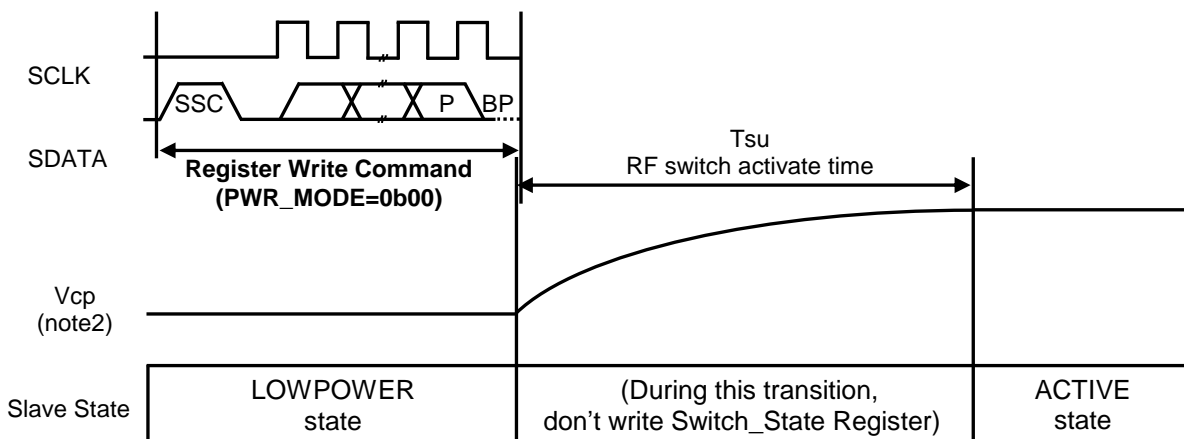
SCLK

SSC

P

BP

SDATA

Register Write Command
(PWR_MODE=0b00)

Tsu
RF switch activate time

Vcp
(note2)

Slave State

LOWPOWER
state

(During this transition,
don't write Switch_State Register)

ACTIVE
state